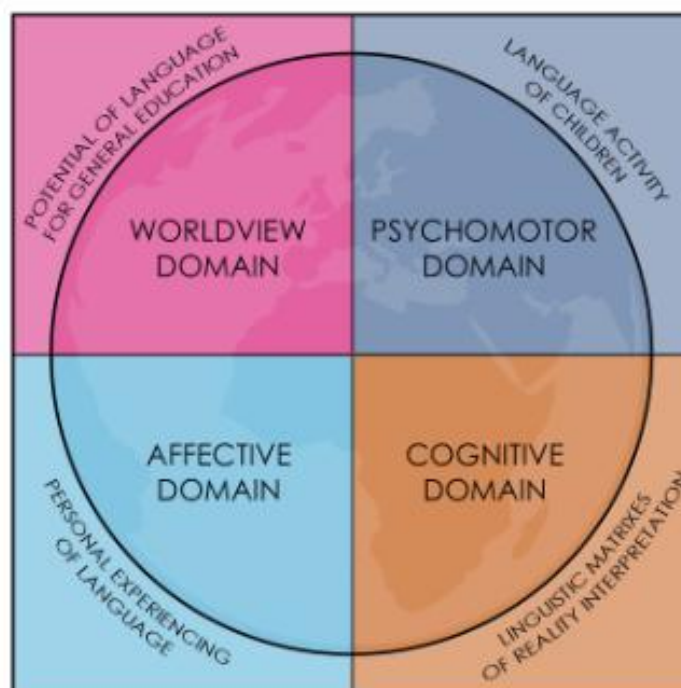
POTENTIAL OF LANGUAGE FOR GENERAL EDUCATION

LANGUAGE ACTIVITY OF CHILDREN

WORLDVIEW DOMAIN

PSYCHOMOTOR DOMAIN

AFFECTIVE DOMAIN

COGNITIVE DOMAIN

PERSONAL EXPERIENCING OF LANGUAGE

LINGUISTIC MATRIXES OF REALITY INTERPRETATION